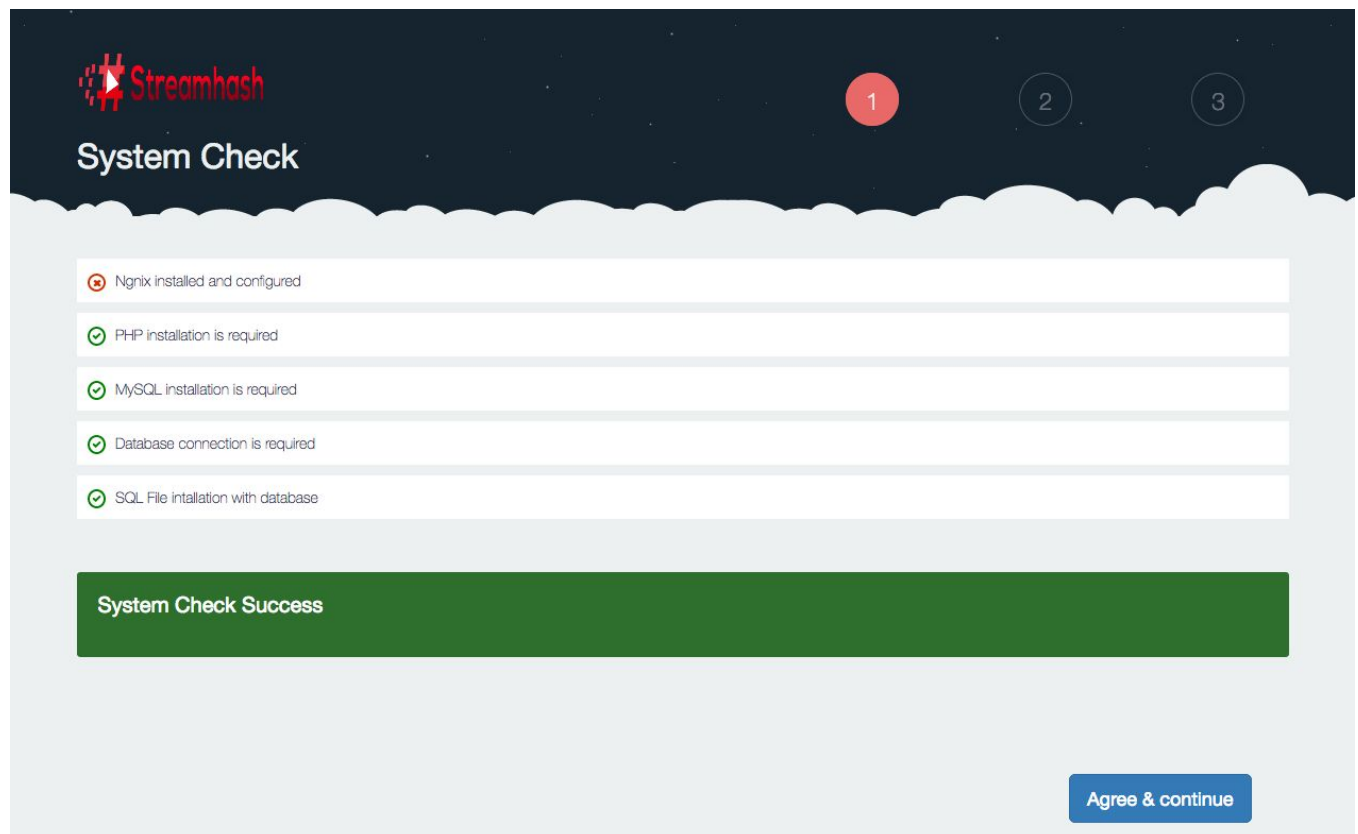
Streamhash

1

2

3

System Check

Ngnix installed and configured

PHP installation is required

MySQL installation is required

Database connection is required

SQL File intallation with database

System Check Success

Agree & continue